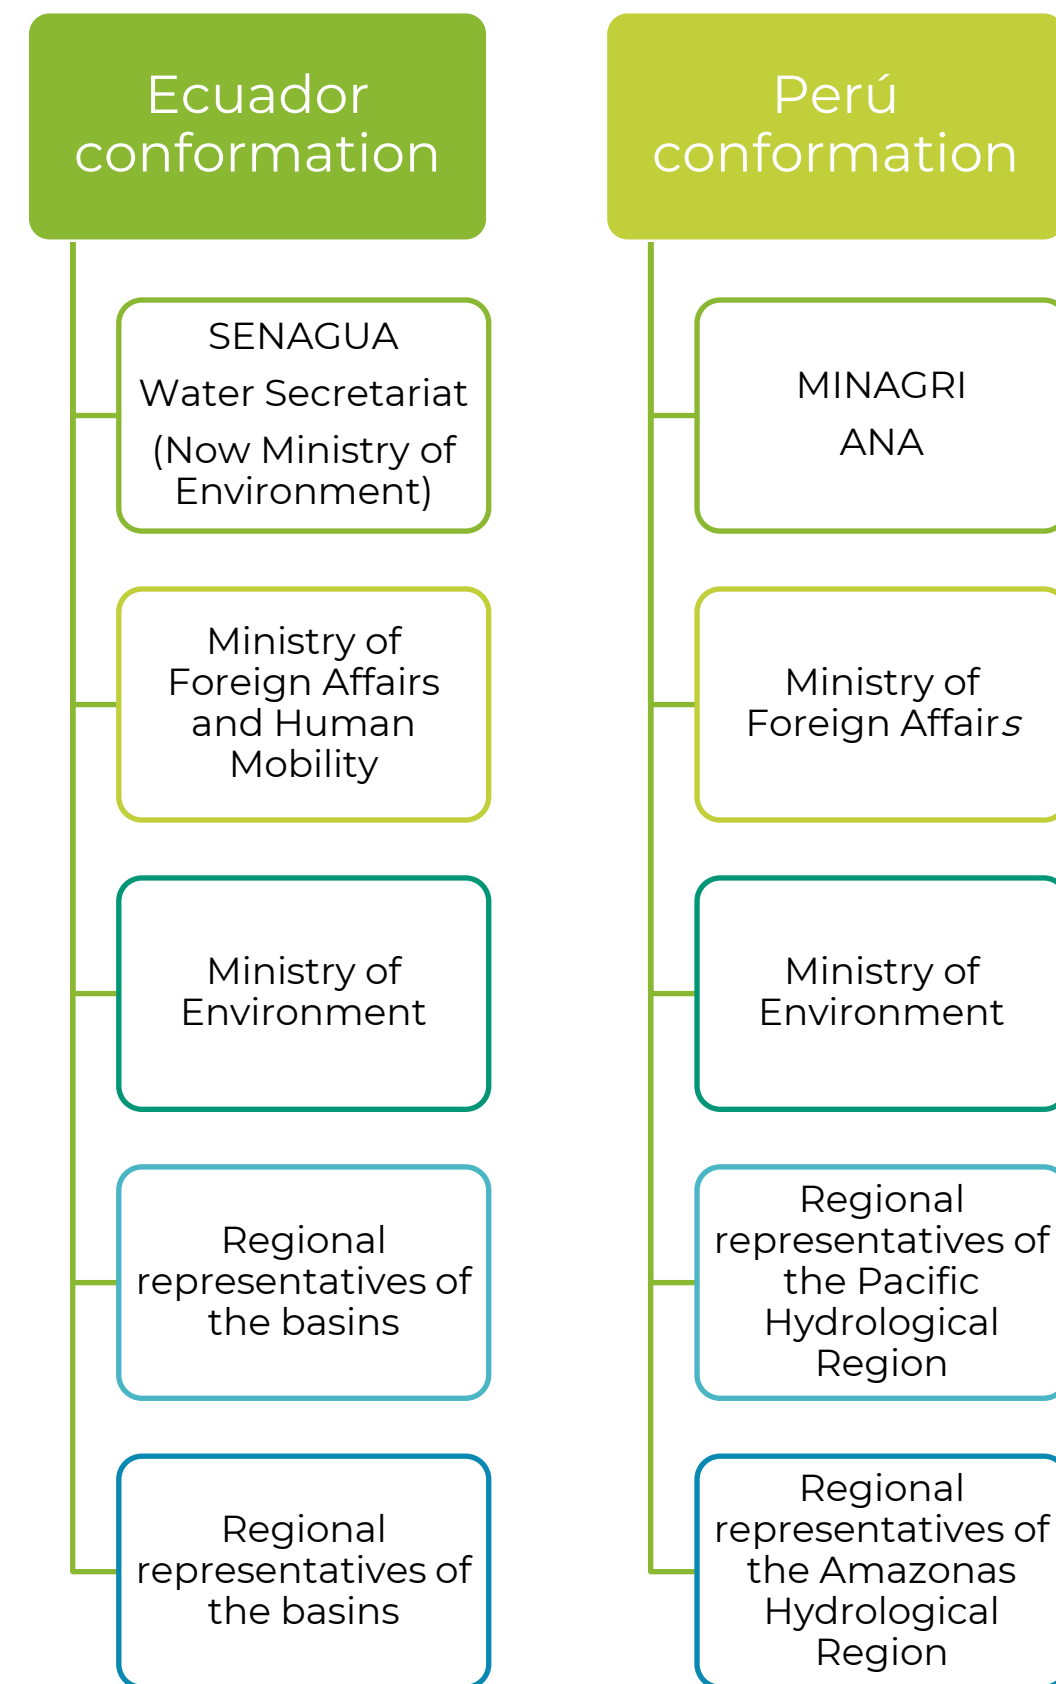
Ecuador conformation

SENAGUA
Water Secretariat
(Now Ministry of Environment)

Ministry of Foreign Affairs and Human Mobility

Ministry of Environment

Regional representatives of the basins

Regional representatives of the basins

Perú conformation

MINAGRI
ANA

Ministry of Foreign Affairs

Ministry of Environment

Regional representatives of the Pacific Hydrological Region

Regional representatives of the Amazonas Hydrological Region